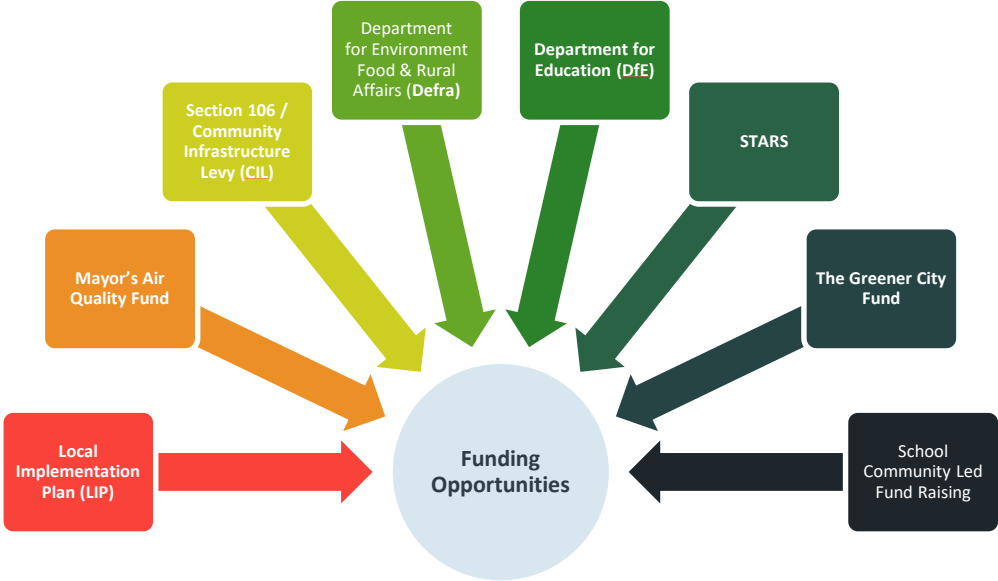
Local Implementation Plan (LIP)

Mayor's Air Quality Fund

Section 106 / Community Infrastructure Levy (CIL)

Department for Environment Food & Rural Affairs (Defra)

Department for Education (DfE)

STARS

The Greener City Fund

School Community Led Fund Raising

Funding Opportunities